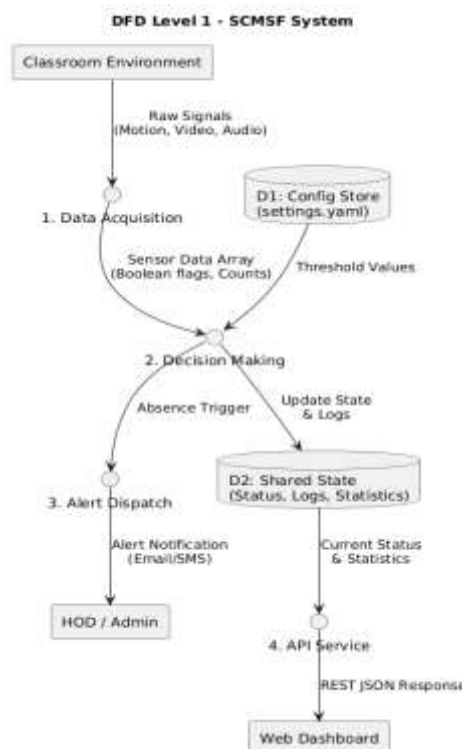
DFD Level 1 - SCMSF System

Classroom Environment

Raw Signals
(Motion, Video, Audio)

1. Data Acquisition

D1: Config Store
(settings.yaml)

Sensor Data Array
(Boolean flags, Counts)

Threshold Values

2. Decision Making

Absence Trigger

Update State
& Logs

3. Alert Dispatch

D2: Shared State
(Status, Logs, Statistics)

Alert Notification
(Email/SMS)

Current Status
& Statistics

HOD / Admin

4. API Service

REST JSON Response

Web Dashboard